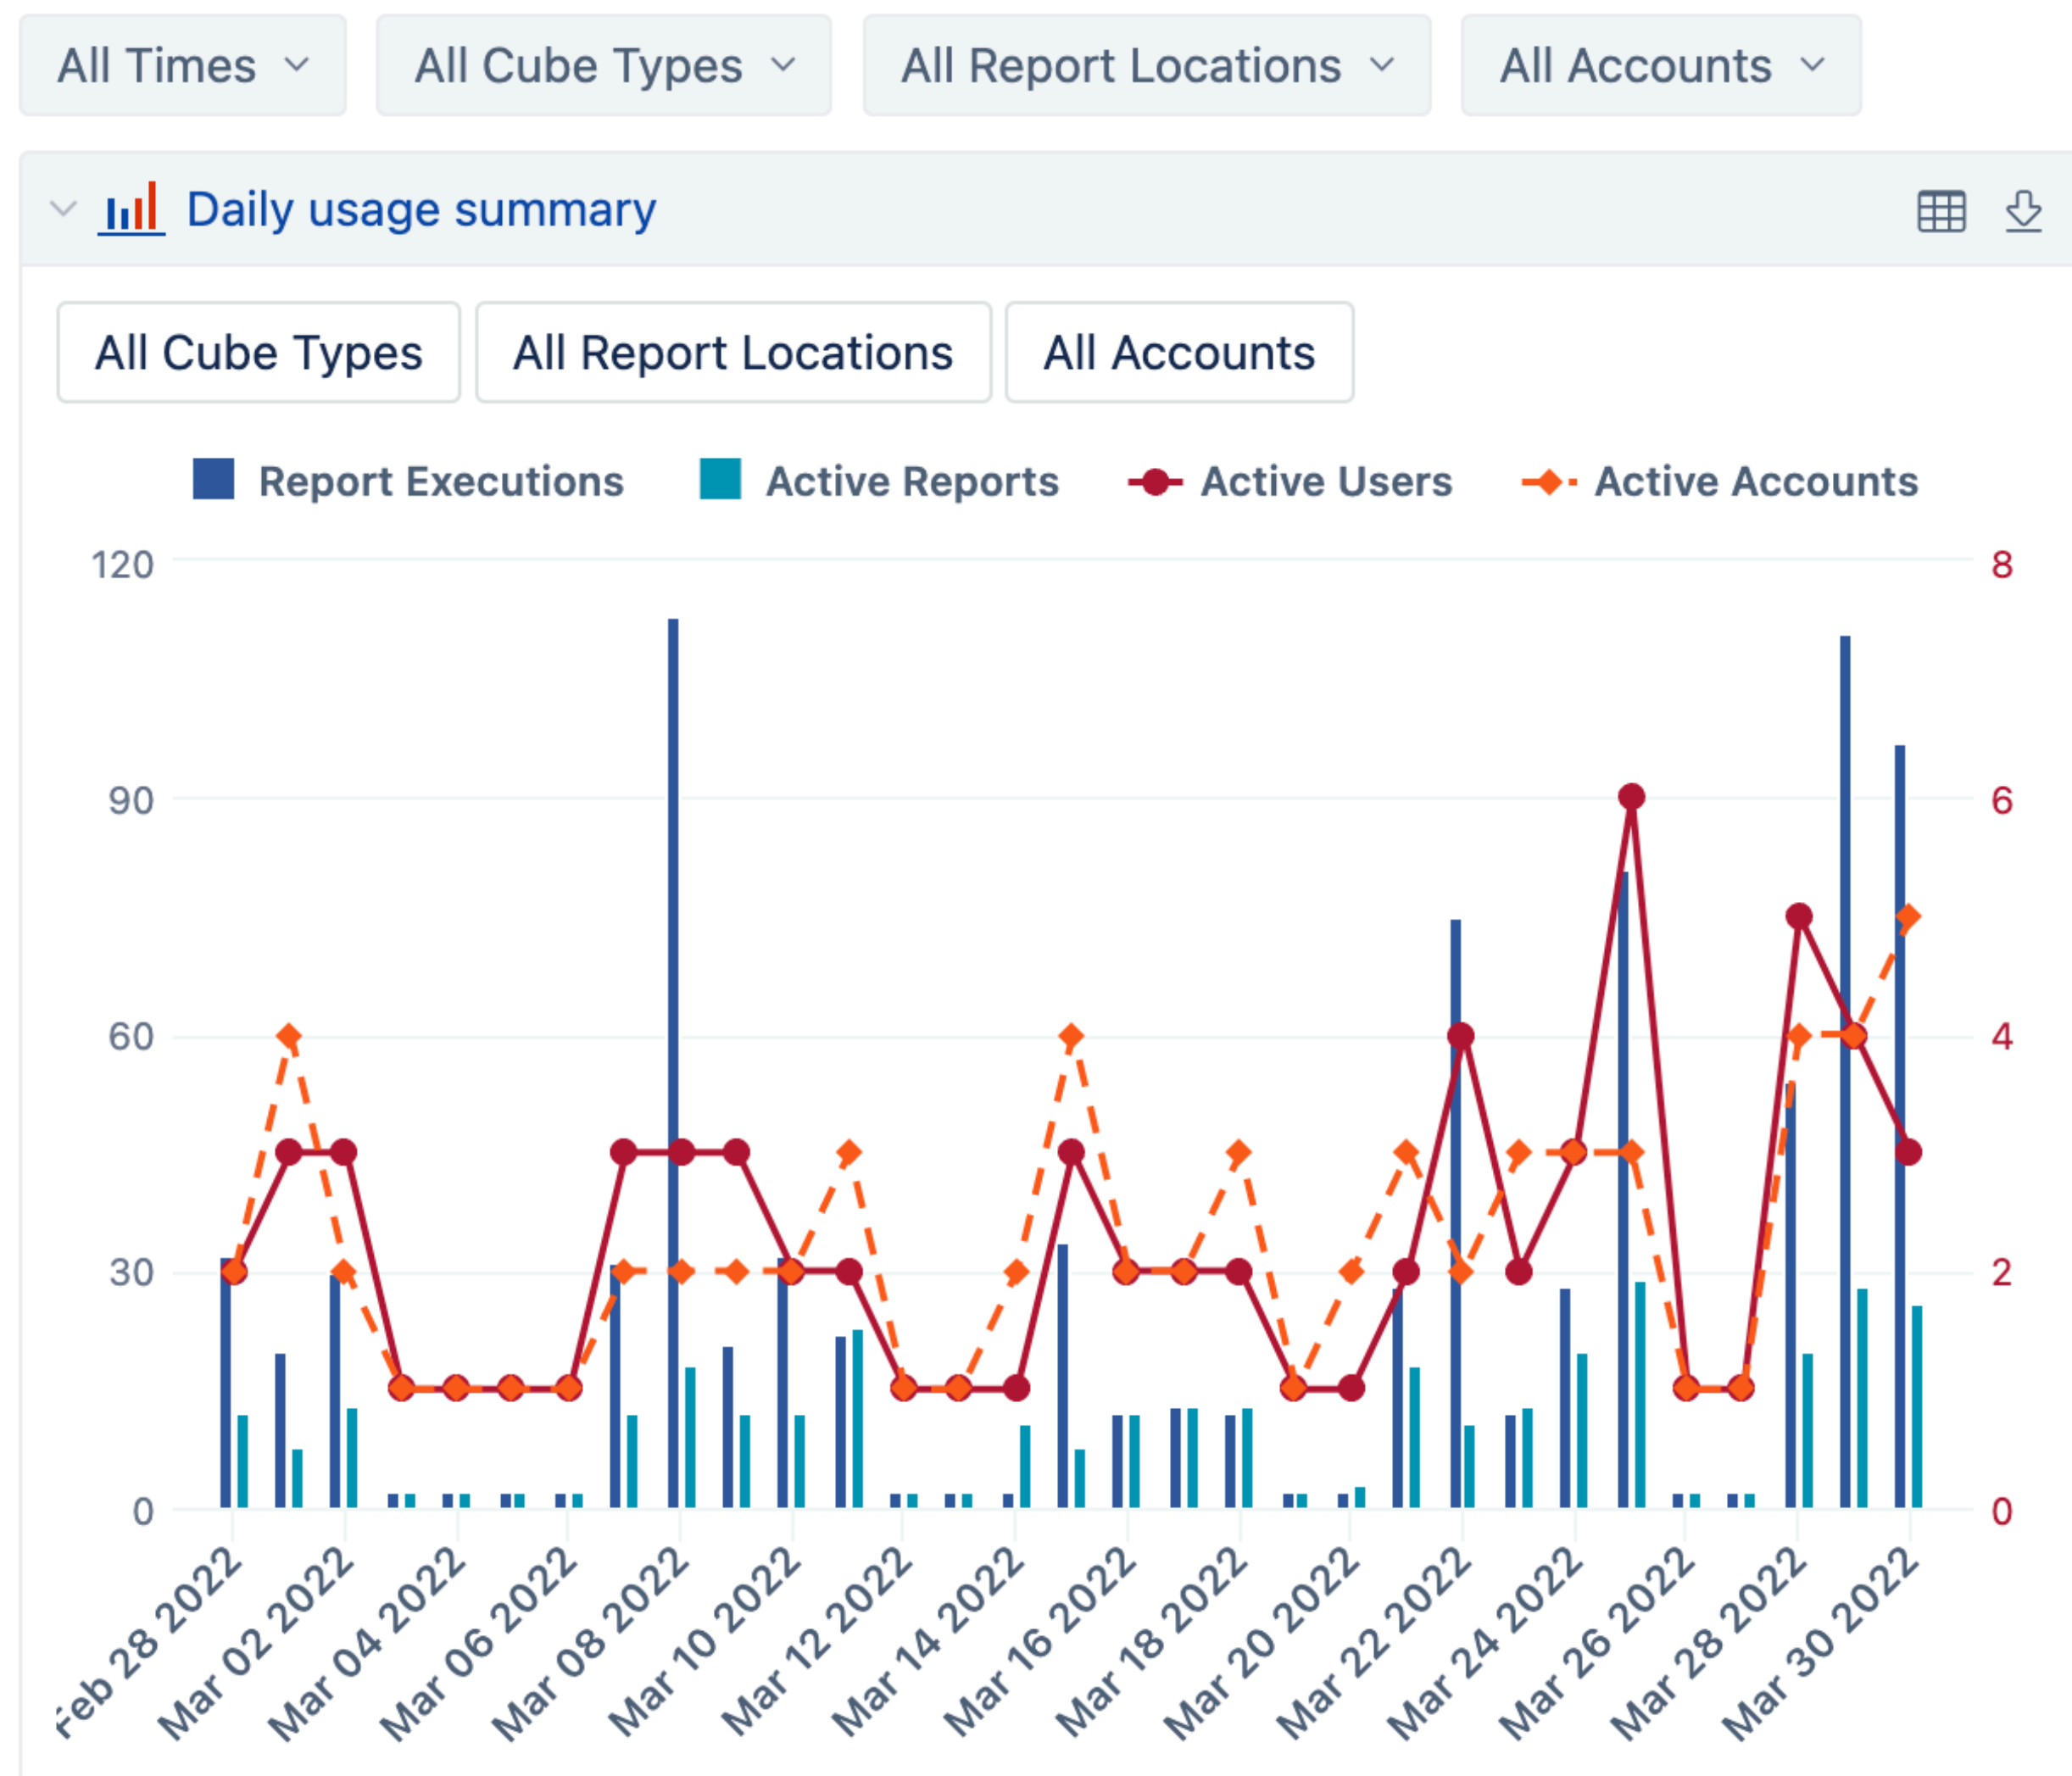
All Times
All Cube Types
All Report Locations
All Accounts

Daily usage summary

All Cube Types
All Report Locations
All Accounts

Report Executions
Active Reports
Active Users
Active Accounts

120
90
60
30
0

8
6
4
2
0

Feb 28 2022
Mar 02 2022
Mar 04 2022
Mar 06 2022
Mar 08 2022
Mar 10 2022
Mar 12 2022
Mar 14 2022
Mar 16 2022
Mar 18 2022
Mar 20 2022
Mar 22 2022
Mar 24 2022
Mar 26 2022
Mar 28 2022
Mar 30 2022